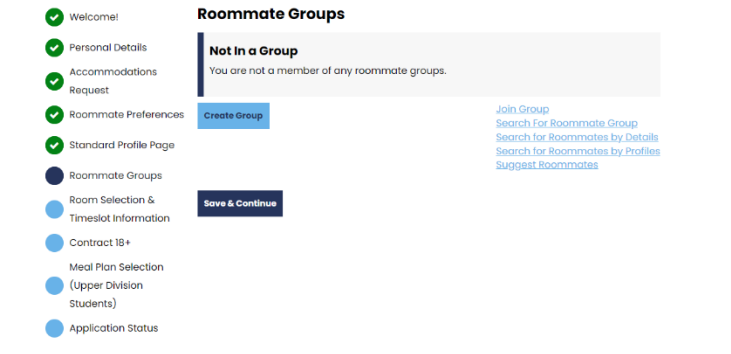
Welcome!
Personal Details
Accommodations Request
Roommate Preferences
Standard Profile Page
Roommate Groups
Room Selection & Timeslot Information
Contract 18+
Meal Plan Selection (Upper Division Students)
Application Status

Roommate Groups

Not In a Group
You are not a member of any roommate groups.

Create Group

Join Group
Search For Roommate Group
Search for Roommates by Details
Search for Roommates by Profiles
Suggest Roommates

Save & Continue